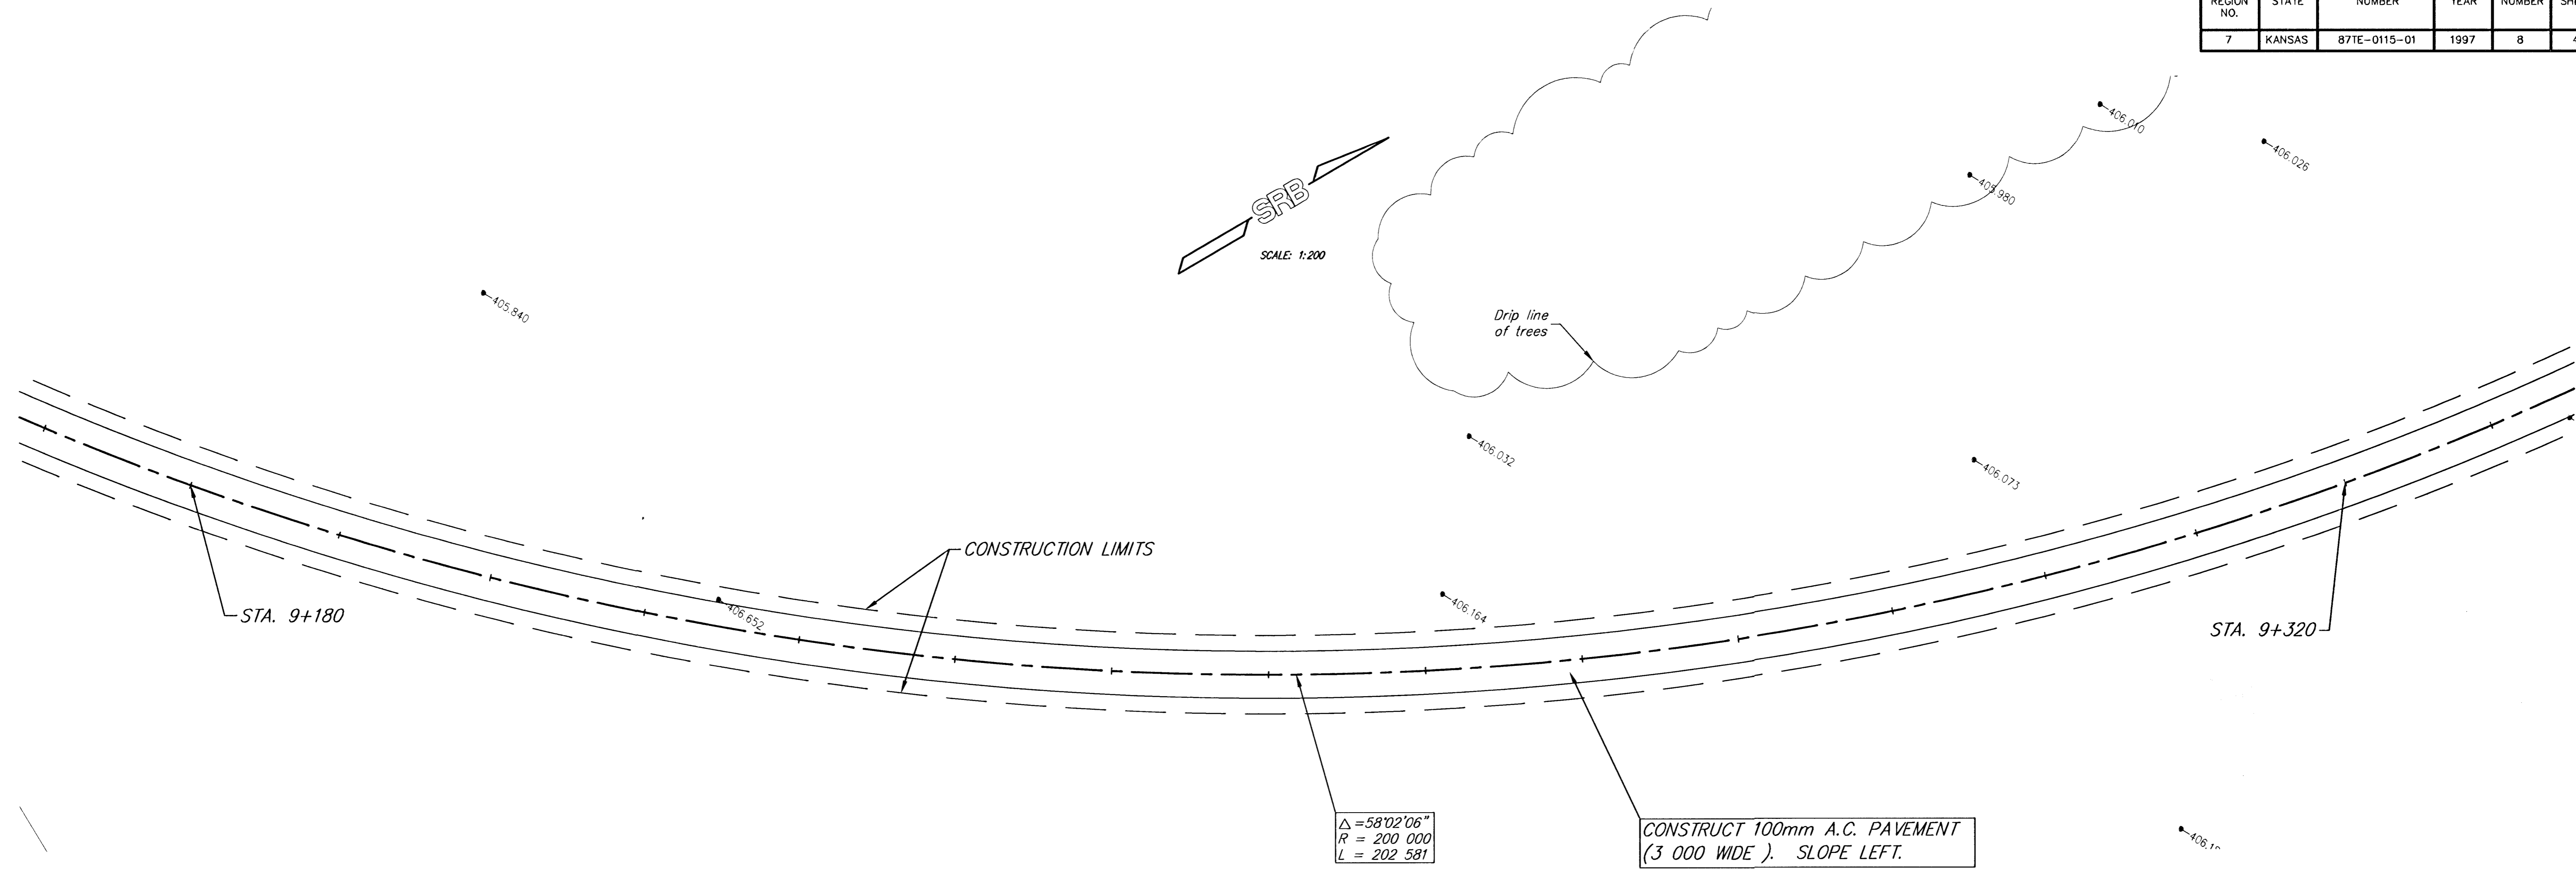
| REGION NO. | STATE | NUMBER | YEAR | NUMBER | S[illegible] |
|---|---|---|---|---|---|
| 7 | KANSAS | 87TE-0115-01 | 1997 | 8 | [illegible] |

406.010

406.026

405.980

SRB

SCALE: 1:200

405.840

Drip line of trees

406.032

406.073

CONSTRUCTION LIMITS

406.652

406.164

STA. 9+180

STA. 9+320

$\triangle$ =58°02'06"
R = 200 000
L = 202 581

CONSTRUCT 100mm A.C. PAVEMENT (3 000 WIDE ). SLOPE LEFT.

406.1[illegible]